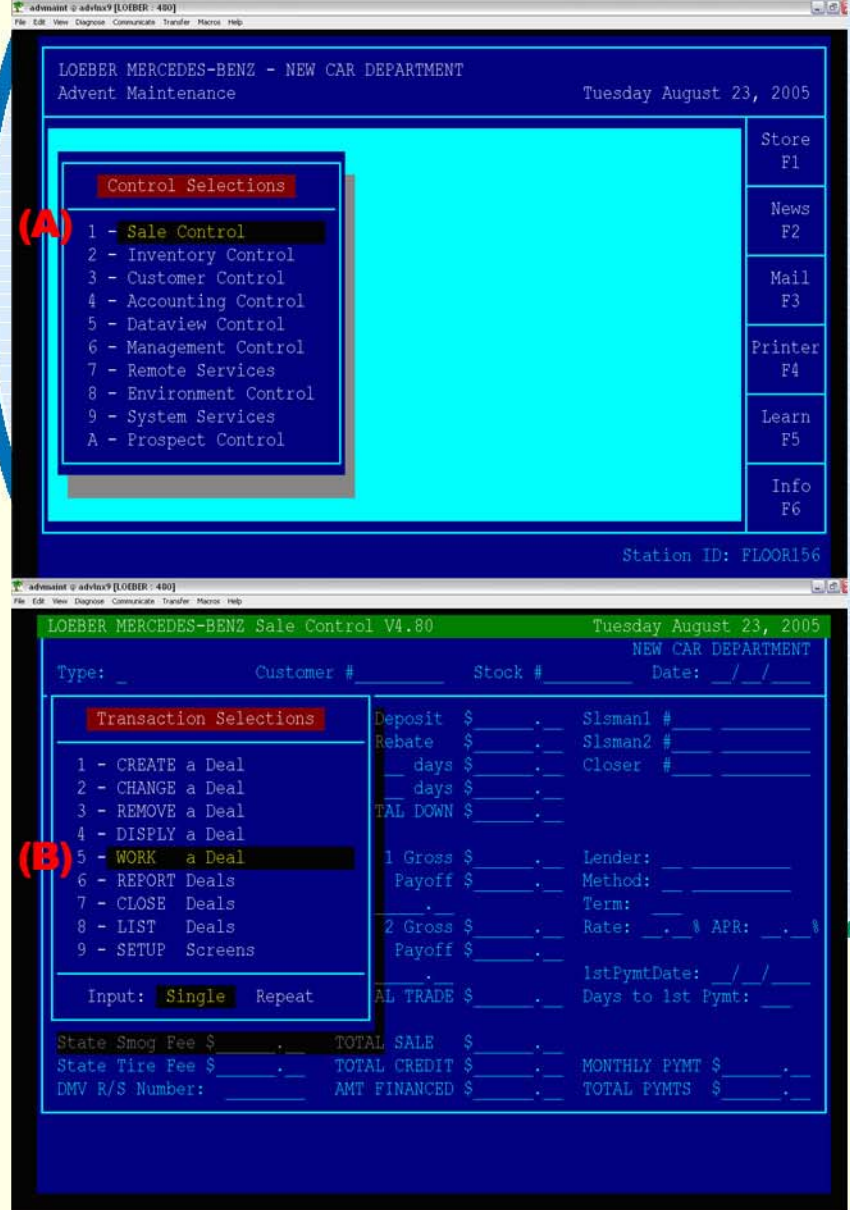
advmaint @ advlnx9 [LOEBER : 480]
File Edit View Diagnose Communicate Transfer Macros Help

LOEBER MERCEDES-BENZ - NEW CAR DEPARTMENT
Advent Maintenance
Tuesday August 23, 2005

Control Selections

(A)
1 - Sale Control
2 - Inventory Control
3 - Customer Control
4 - Accounting Control
5 - Dataview Control
6 - Management Control
7 - Remote Services
8 - Environment Control
9 - System Services
A - Prospect Control

Store F1
News F2
Mail F3
Printer F4
Learn F5
Info F6

Station ID: FLOOR156

advmaint @ advlnx9 [LOEBER : 480]
File Edit View Diagnose Communicate Transfer Macros Help

LOEBER MERCEDES-BENZ Sale Control V4.80
Tuesday August 23, 2005
NEW CAR DEPARTMENT
Type: _ Customer #________ Stock #________ Date: __/__/____

Transaction Selections

1 - CREATE a Deal
2 - CHANGE a Deal
3 - REMOVE a Deal
4 - DISPLY a Deal
(B)
5 - WORK a Deal
6 - REPORT Deals
7 - CLOSE Deals
8 - LIST Deals
9 - SETUP Screens

Input: Single Repeat

Deposit $______.__
Rebate $______.__
__ days $______.__
__ days $______.__
TAL DOWN $______.__

1 Gross $______.__
Payoff $______.__
______.__
2 Gross $______.__
Payoff $______.__
______.__
AL TRADE $______.__

Slsman1 #____ ________
Slsman2 #____ ________
Closer #____ ________

Lender: __ ________
Method: __ ________
Term: ___
Rate: __.__% APR: __.__%
1stPymtDate: __/__/____
Days to 1st Pymt: ___

State Smog Fee $______.__
State Tire Fee $______.__
DMV R/S Number: ________
TOTAL SALE $______.__
TOTAL CREDIT $______.__
AMT FINANCED $______.__
MONTHLY PYMT $______.__
TOTAL PYMTS $______.__